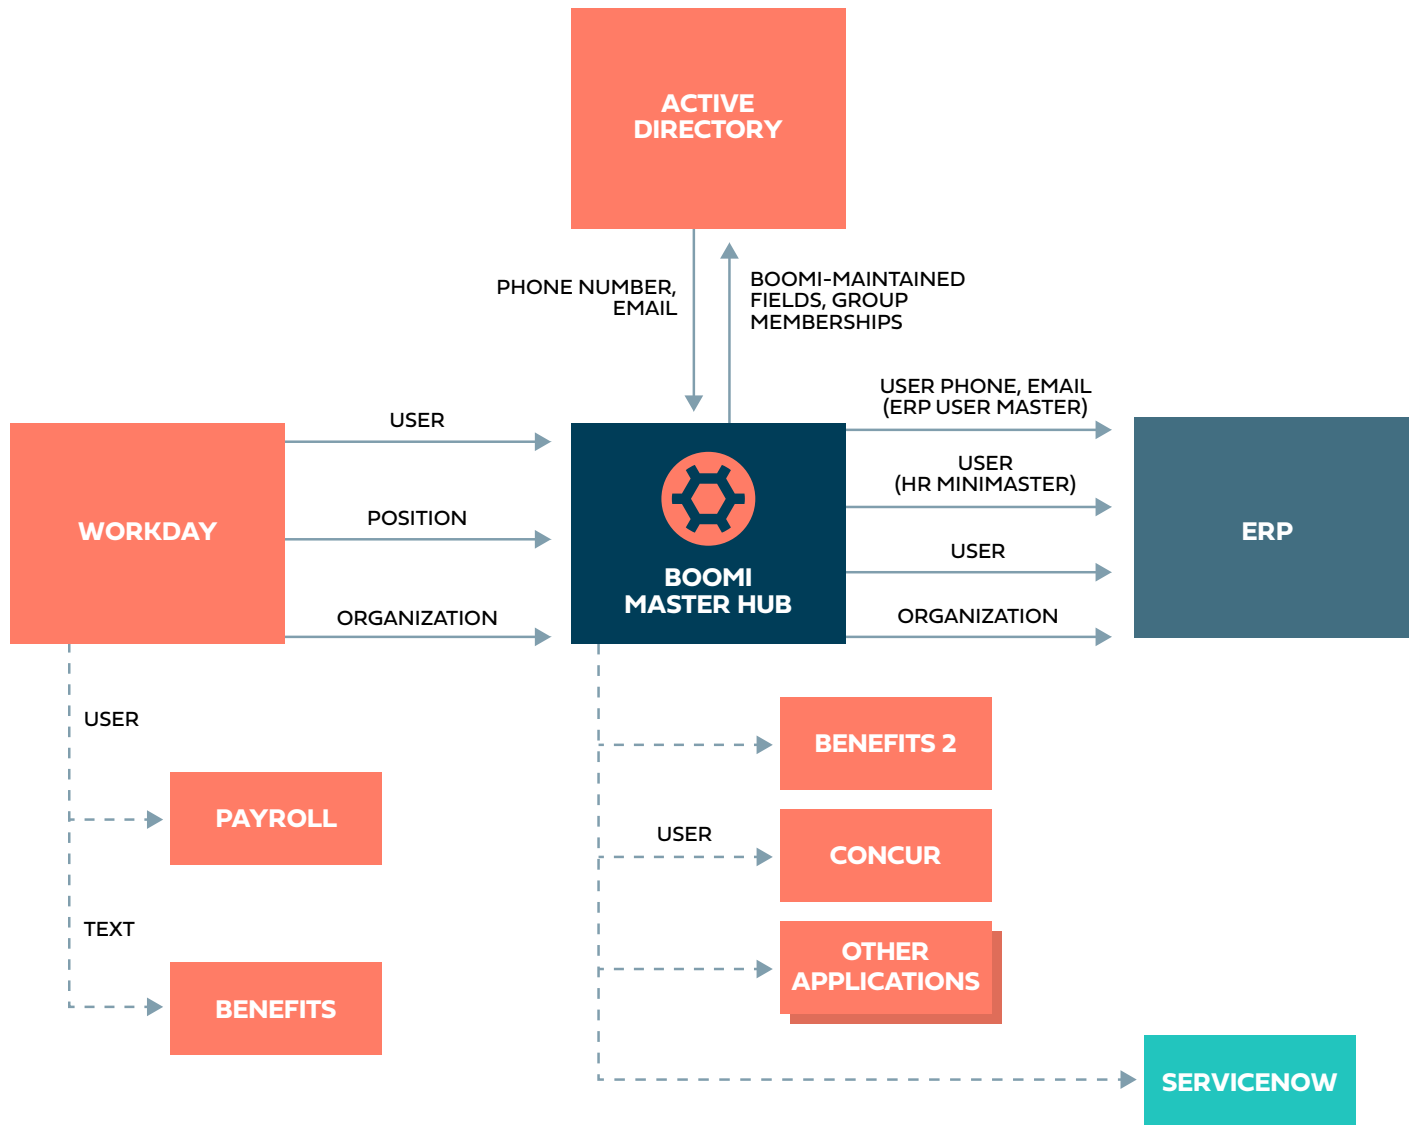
ACTIVE DIRECTORY

PHONE NUMBER, EMAIL

BOOMI-MAINTAINED FIELDS, GROUP MEMBERSHIPS

WORKDAY

USER

POSITION

ORGANIZATION

BOOMI MASTER HUB

USER PHONE, EMAIL (ERP USER MASTER)

USER (HR MINIMASTER)

USER

ORGANIZATION

ERP

USER

PAYROLL

TEXT

BENEFITS

BENEFITS 2

USER

CONCUR

OTHER APPLICATIONS

SERVICENOW